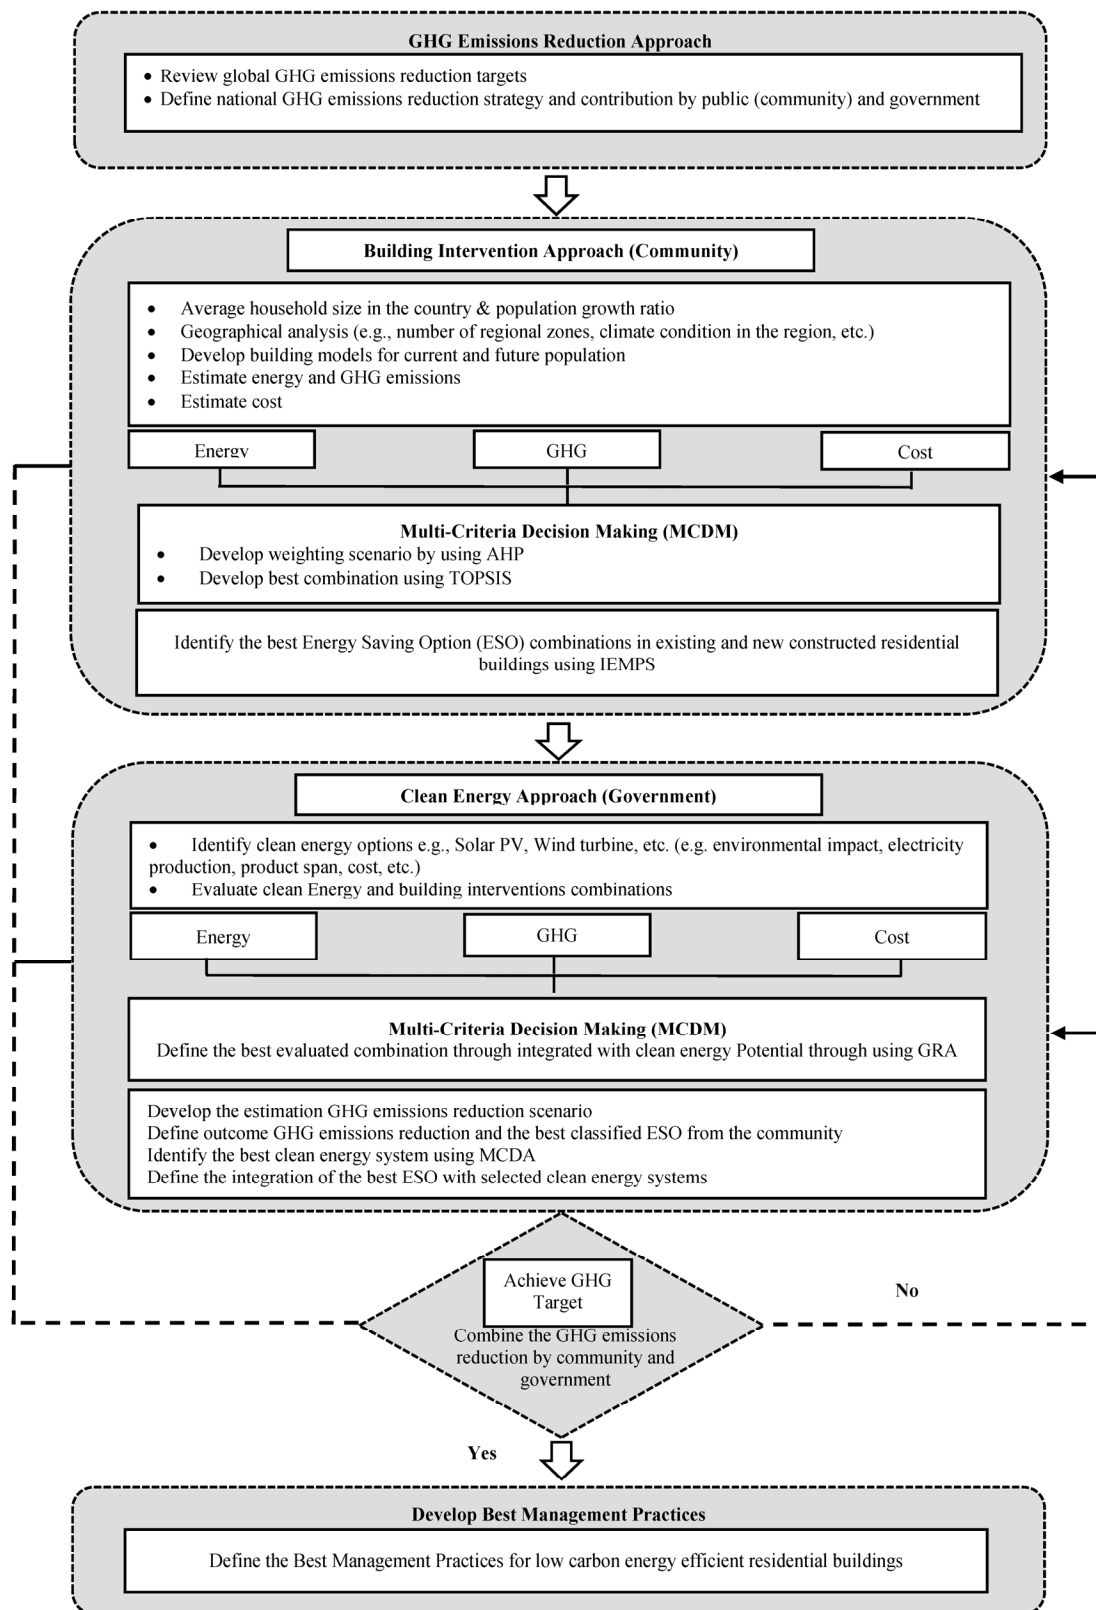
GHG Emissions Reduction Approach

• Review global GHG emissions reduction targets
• Define national GHG emissions reduction strategy and contribution by public (community) and government

Building Intervention Approach (Community)

• Average household size in the country & population growth ratio
• Geographical analysis (e.g., number of regional zones, climate condition in the region, etc.)
• Develop building models for current and future population
• Estimate energy and GHG emissions
• Estimate cost

Energy

GHG

Cost

Multi-Criteria Decision Making (MCDM)
• Develop weighting scenario by using AHP
• Develop best combination using TOPSIS

Identify the best Energy Saving Option (ESO) combinations in existing and new constructed residential buildings using IEMPS

Clean Energy Approach (Government)

• Identify clean energy options e.g., Solar PV, Wind turbine, etc. (e.g. environmental impact, electricity production, product span, cost, etc.)
• Evaluate clean Energy and building interventions combinations

Energy

GHG

Cost

Multi-Criteria Decision Making (MCDM)
Define the best evaluated combination through integrated with clean energy Potential through using GRA

Develop the estimation GHG emissions reduction scenario
Define outcome GHG emissions reduction and the best classified ESO from the community
Identify the best clean energy system using MCDA
Define the integration of the best ESO with selected clean energy systems

Achieve GHG Target

Combine the GHG emissions reduction by community and government

No

Yes

Develop Best Management Practices

Define the Best Management Practices for low carbon energy efficient residential buildings